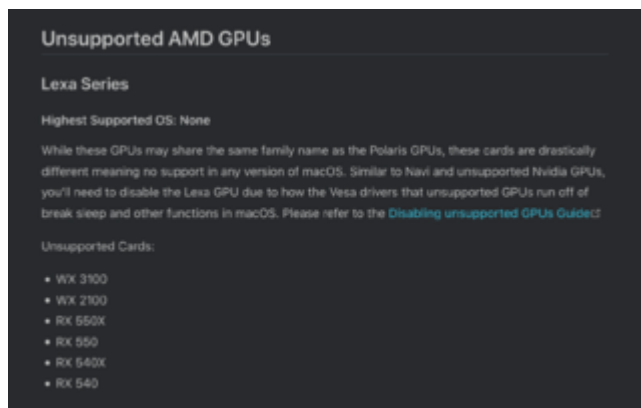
Unsupported AMD GPUs

Lexa Series

Highest Supported OS: None

While these GPUs may share the same family name as the Polaris GPUs, these cards are drastically different meaning no support in any version of macOS. Similar to Navi and unsupported Nvidia GPUs, you'll need to disable the Lexa GPU due to how the Vesa drivers that unsupported GPUs run off of break sleep and other functions in macOS. Please refer to the Disabling unsupported GPUs Guide

Unsupported Cards:

- WX 3100
- WX 2100
- RX 550X
- RX 550
- RX 540X
- RX 540